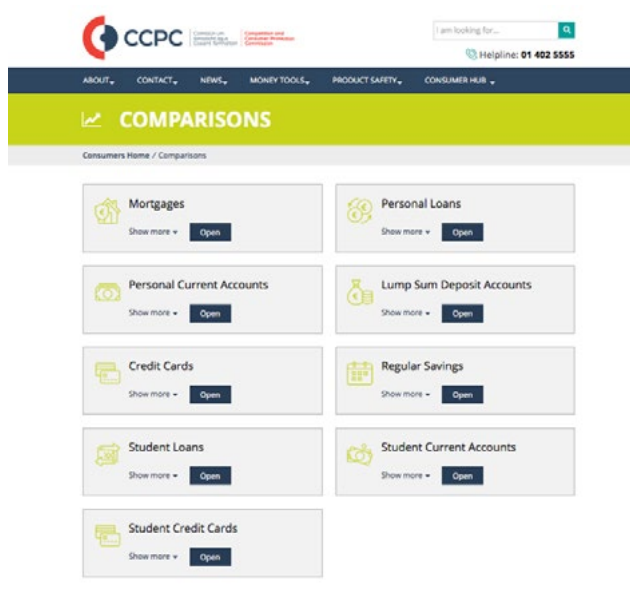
CCPC Coimisiún um Iomaíocht agus Cosaint Tomhaltóirí Competition and Consumer Protection Commission

I am looking for...

Helpline: 01 402 5555

ABOUT CONTACT NEWS MONEY TOOLS PRODUCT SAFETY CONSUMER HUB

COMPARISONS

Consumers Home / Comparisons

Mortgages
Show more Open

Personal Loans
Show more Open

Personal Current Accounts
Show more Open

Lump Sum Deposit Accounts
Show more Open

Credit Cards
Show more Open

Regular Savings
Show more Open

Student Loans
Show more Open

Student Current Accounts
Show more Open

Student Credit Cards
Show more Open